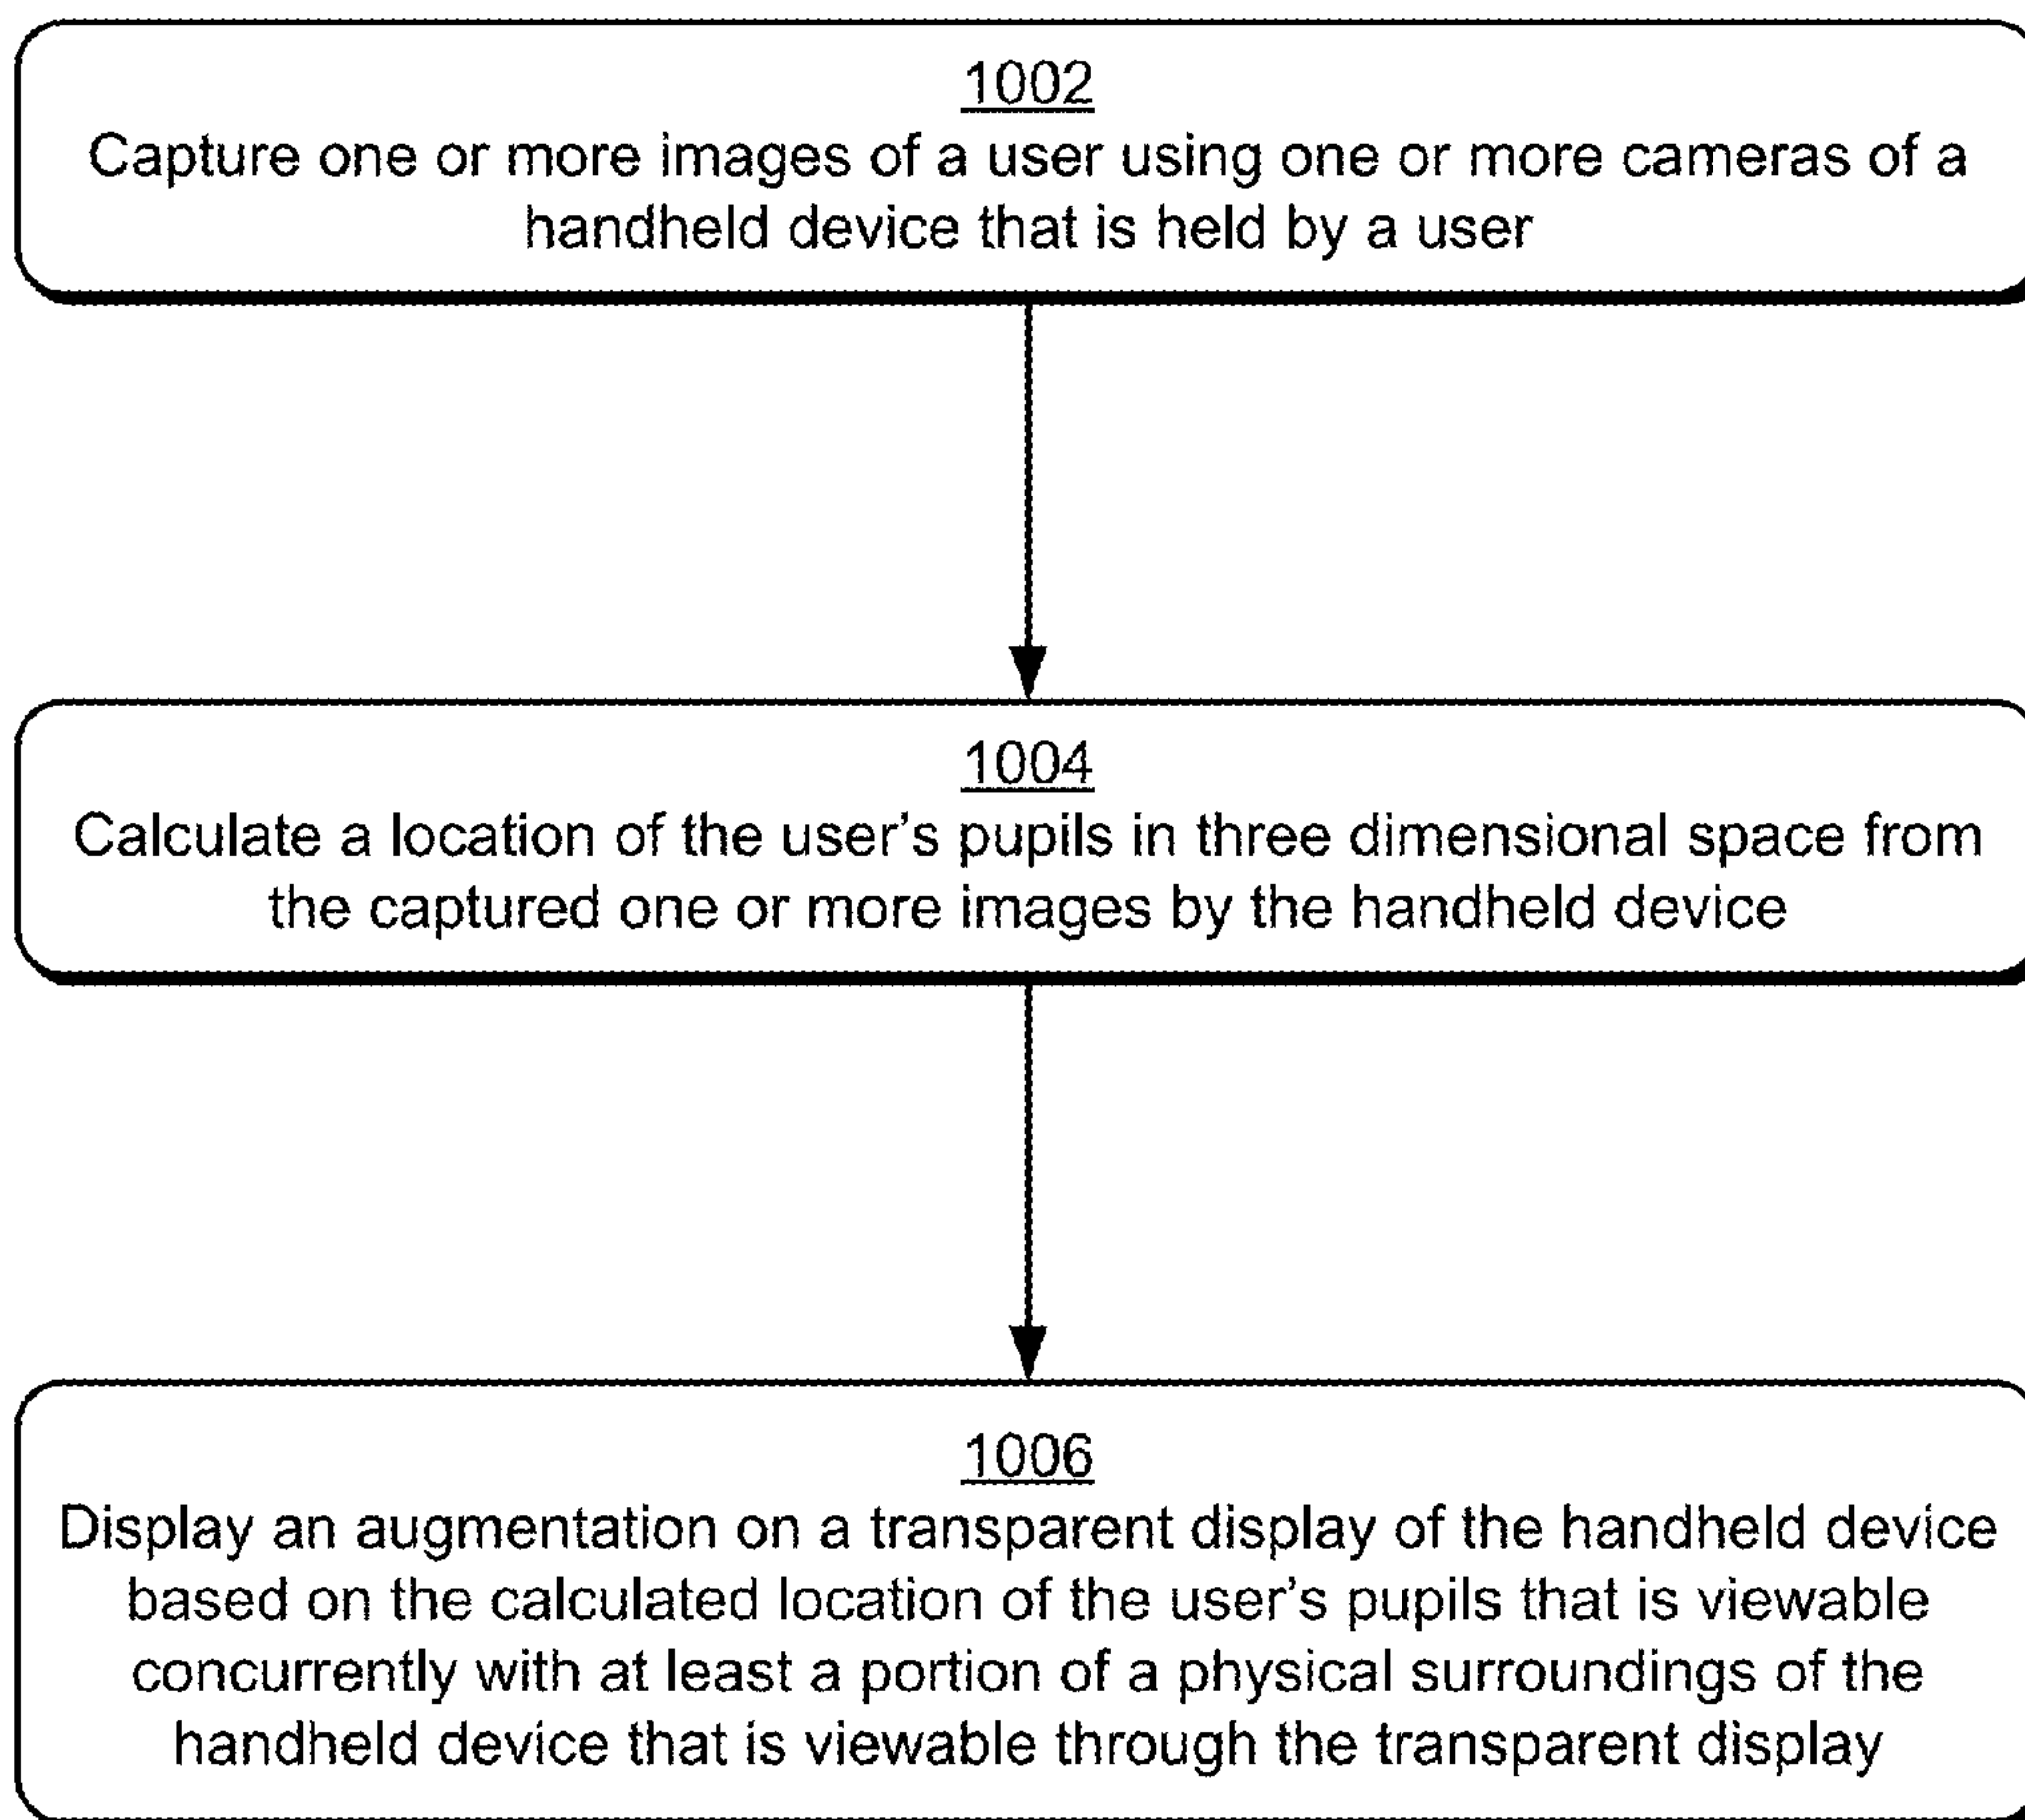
1002
Capture one or more images of a user using one or more cameras of a handheld device that is held by a user

1004
Calculate a location of the user’s pupils in three dimensional space from the captured one or more images by the handheld device

1006
Display an augmentation on a transparent display of the handheld device based on the calculated location of the user’s pupils that is viewable concurrently with at least a portion of a physical surroundings of the handheld device that is viewable through the transparent display